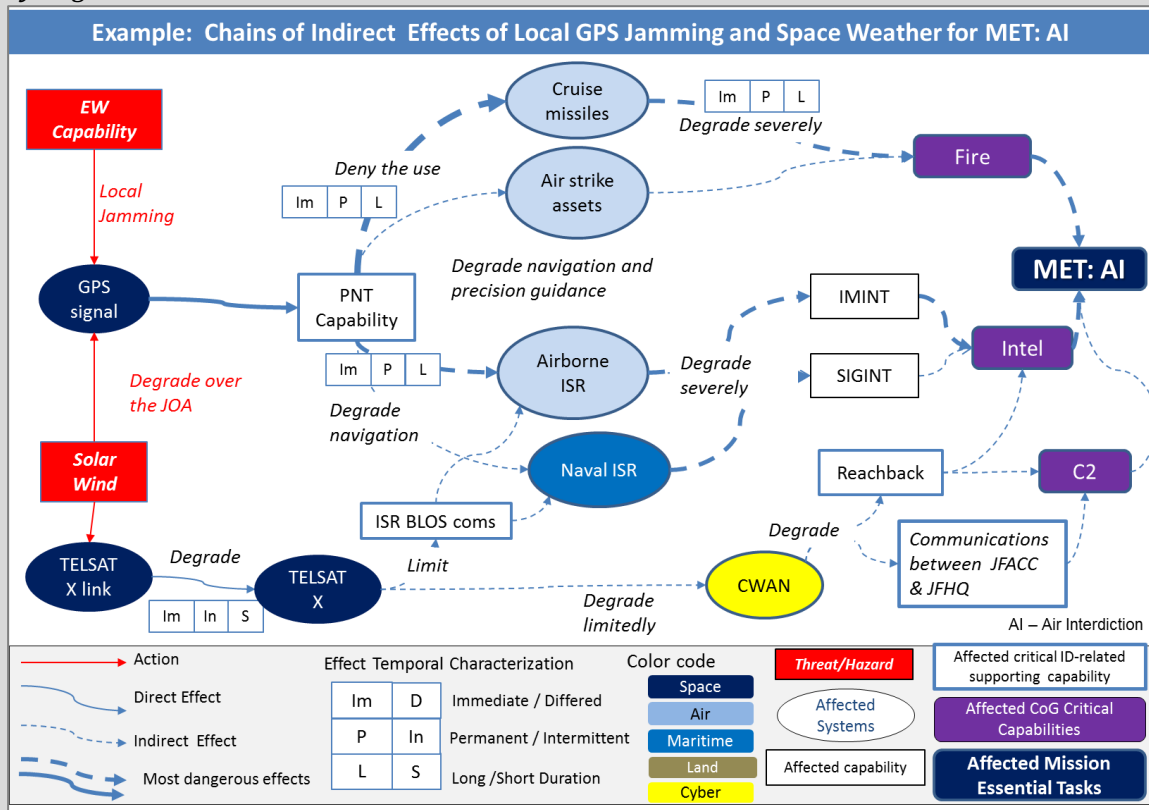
Example: Chains of Indirect Effects of Local GPS Jamming and Space Weather for MET: AI

EW Capability

Local Jamming

GPS signal

Degrade over the JOA

Solar Wind

TELSAT X link

Degrade

TELSAT X

| Im | In | S |
|---|---|---|

Deny the use

| Im | P | L |
|---|---|---|

PNT Capability

| Im | P | L |
|---|---|---|

Degrade navigation

Cruise missiles

| Im | P | L |
|---|---|---|

Degrade severely

Air strike assets

Degrade navigation and precision guidance

Airborne ISR

Degrade severely

Naval ISR

ISR BLOS coms

Limit

CWAN

Degrade limitedly

Degrade

IMINT

SIGINT

Fire

MET: AI

Intel

Reachback

C2

Communications between JFACC & JFHQ

AI – Air Interdiction

Action

Direct Effect

Indirect Effect

Most dangerous effects

Effect Temporal Characterization

| Im | D | Immediate / Differed |
|---|---|---|
| P | In | Permanent / Intermittent |
| L | S | Long /Short Duration |

Color code

Space

Air

Maritime

Land

Cyber

Threat/Hazard

Affected Systems

Affected capability

Affected critical ID-related supporting capability

Affected CoG Critical Capabilities

Affected Mission Essential Tasks